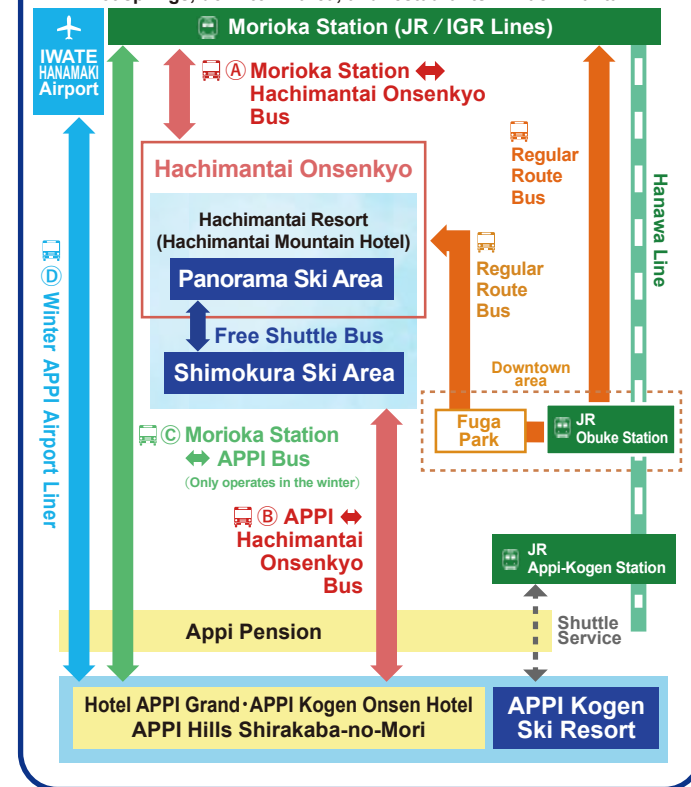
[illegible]

Morioka Station (JR / IGR Lines)

IWATE HANAMAKI Airport

Ⓐ Morioka Station ⟷ Hachimantai Onsenkyo Bus

Regular Route Bus

Hanawa Line

Hachimantai Onsenkyo

Hachimantai Resort (Hachimantai Mountain Hotel)

Panorama Ski Area

Free Shuttle Bus

Shimokura Ski Area

Regular Route Bus

Ⓓ Winter APPI Airport Liner

Downtown area

Fuga Park

JR Obuke Station

Ⓒ Morioka Station ⟷ APPI Bus

(Only operates in the winter)

Ⓑ APPI ⟷ Hachimantai Onsenkyo Bus

JR Appi-Kogen Station

Shuttle Service

Appi Pension

Hotel APPI Grand･APPI Kogen Onsen Hotel
APPI Hills Shirakaba-no-Mori

APPI Kogen Ski Resort